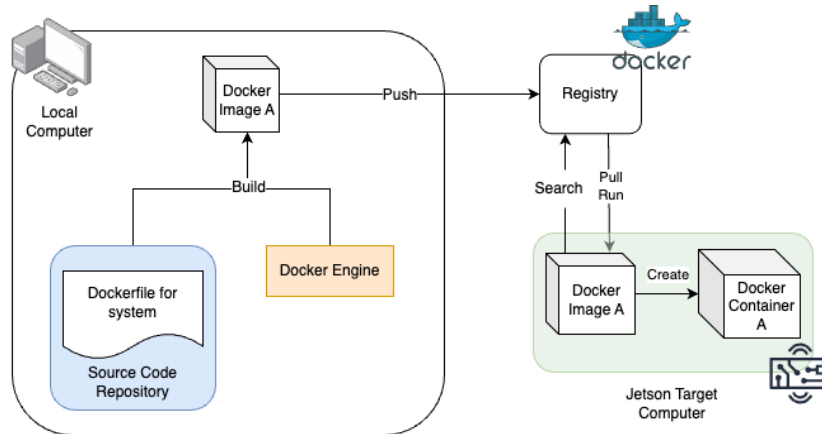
Local Computer

Docker Image A

Push

docker

Registry

Build

Search

Pull Run

Dockerfile for system

Source Code Repository

Docker Engine

Docker Image A

Create

Docker Container A

Jetson Target Computer